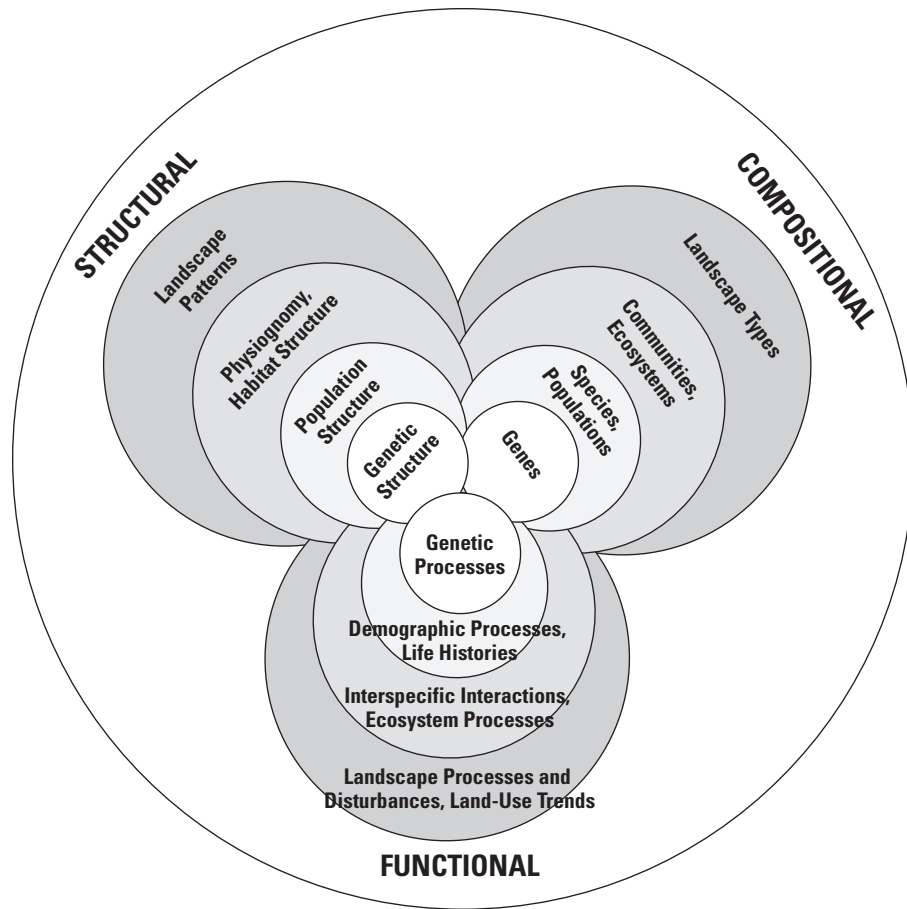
STRUCTURAL

COMPOSITIONAL

Landscape Patterns

Physiognomy, Habitat Structure

Population Structure

Genetic Structure

Landscape Types

Communities, Ecosystems

Species, Populations

Genes

Genetic Processes

Demographic Processes, Life Histories

Interspecific Interactions, Ecosystem Processes

Landscape Processes and Disturbances, Land-Use Trends

FUNCTIONAL